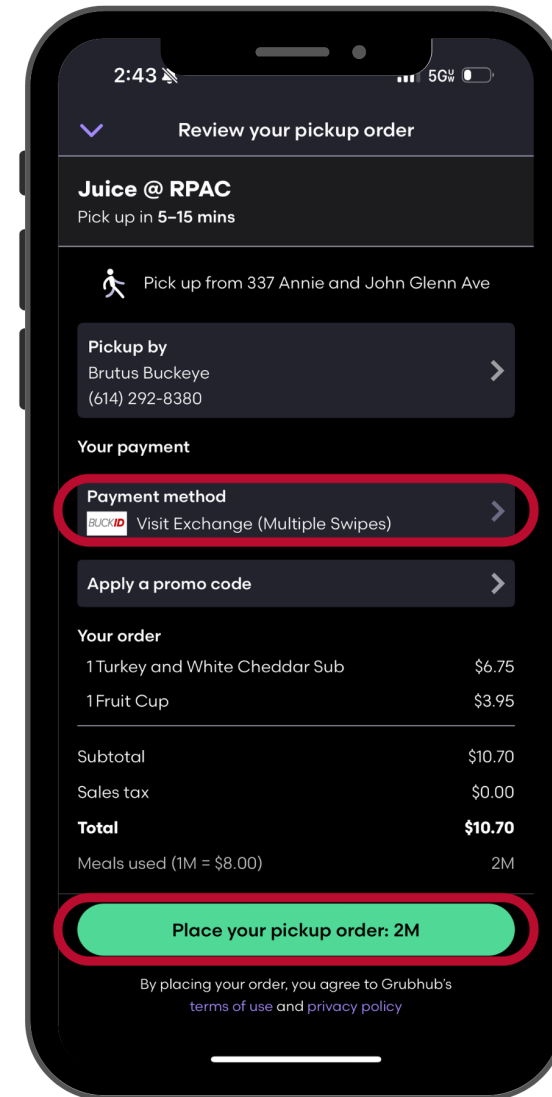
2:43

5G

Review your pickup order

Juice @ RPAC
Pick up in 5–15 mins

Pick up from 337 Annie and John Glenn Ave

Pickup by
Brutus Buckeye
(614) 292-8380

Your payment

Payment method
BUCKID Visit Exchange (Multiple Swipes)

Apply a promo code

Your order

| | |
|---|---|
| 1 Turkey and White Cheddar Sub | $6.75 |
| 1 Fruit Cup | $3.95 |
| Subtotal | $10.70 |
| Sales tax | $0.00 |
| Total | $10.70 |
| Meals used (1M = $8.00) | 2M |

Place your pickup order: 2M

By placing your order, you agree to Grubhub's terms of use and privacy policy